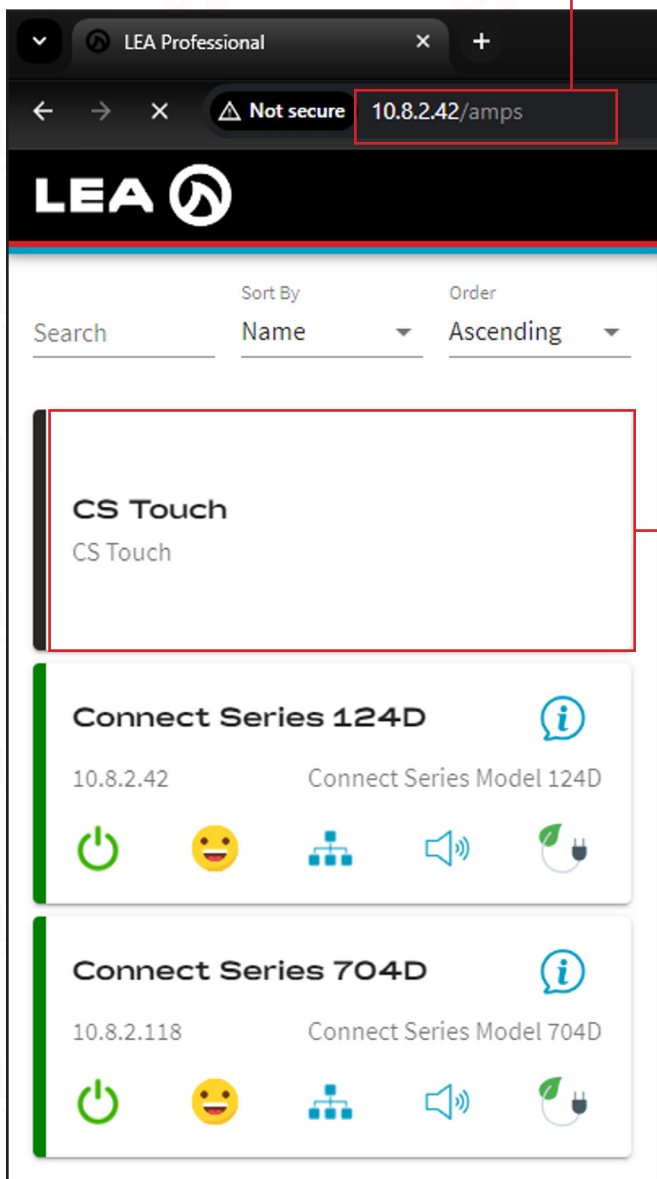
LEA Professional

Not secure 10.8.2.42/amps

LEA

Search

Sort By
Name

Order
Ascending

CS Touch
CS Touch

Connect Series 124D
10.8.2.42 Connect Series Model 124D

Connect Series 704D
10.8.2.118 Connect Series Model 704D